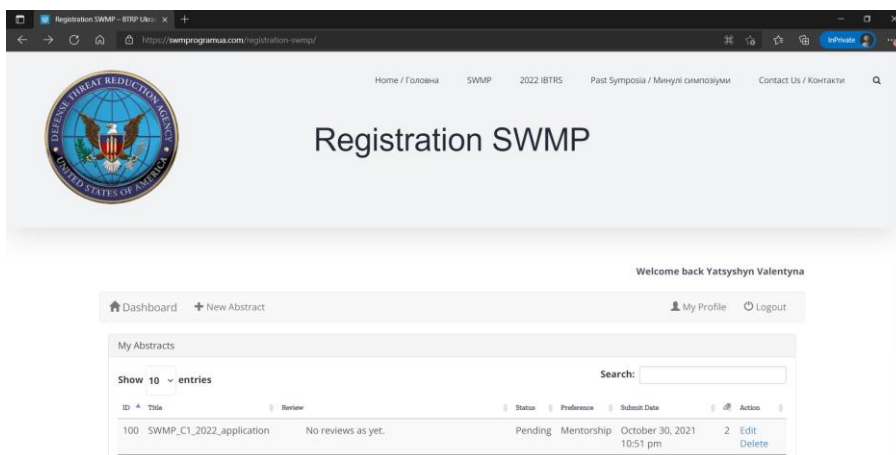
Registration SWMP – BTRP Ukra ×
https://swmprogramua.com/registration-swmp/
InPrivate

DEFENSE THREAT REDUCTION AGENCY
UNITED STATES OF AMERICA

Home / Головна SWMP 2022 IBTRS Past Symposia / Минулі симпозіуми Contact Us / Контакти

Registration SWMP

Welcome back Yatsyshyn Valentyna

Dashboard + New Abstract My Profile Logout

My Abstracts

Show 10 entries Search:

| ID | Title | Review | Status | Preference | Submit Date | | Action |
|---|---|---|---|---|---|---|---|
| 100 | SWMP_C1_2022_application | No reviews as yet. | Pending | Mentorship | October 30, 2021 10:51 pm | 2 | Edit Delete |